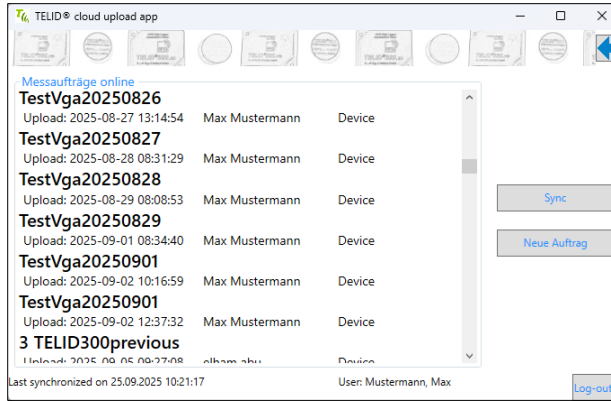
TELID® cloud upload app

Messaufträge online

TestVga20250826
Upload: 2025-08-27 13:14:54 Max Mustermann Device

TestVga20250827
Upload: 2025-08-28 08:31:29 Max Mustermann Device

TestVga20250828
Upload: 2025-08-29 08:08:53 Max Mustermann Device

TestVga20250829
Upload: 2025-09-01 08:34:40 Max Mustermann Device

TestVga20250901
Upload: 2025-09-02 10:16:59 Max Mustermann Device

TestVga20250901
Upload: 2025-09-02 12:37:32 Max Mustermann Device

3 TELID300previous
Upload: 2025-09-05 09:27:08 elham abu Device

Sync

Neue Auftrag

Last synchronized on 25.09.2025 10:21:17

User: Mustermann, Max

Log-out